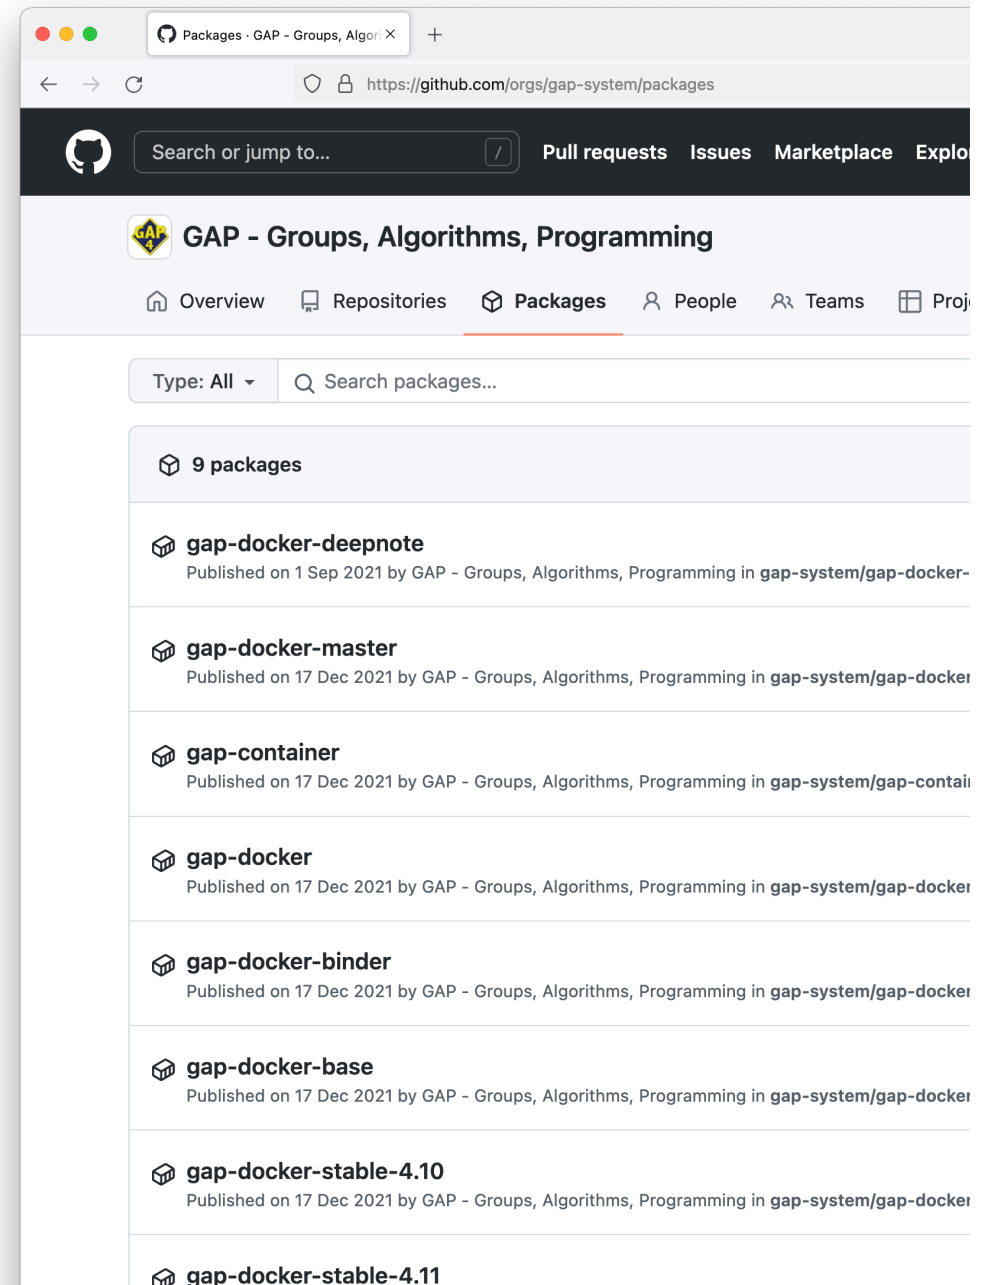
Packages · GAP - Groups, Algor

https://github.com/orgs/gap-system/packages

Search or jump to...
/
Pull requests Issues Marketplace Explo

GAP 4

GAP - Groups, Algorithms, Programming

Overview Repositories Packages People Teams Proj

Type: All
Search packages...

9 packages

gap-docker-deepnote
Published on 1 Sep 2021 by GAP - Groups, Algorithms, Programming in gap-system/gap-docker-

gap-docker-master
Published on 17 Dec 2021 by GAP - Groups, Algorithms, Programming in gap-system/gap-docker

gap-container
Published on 17 Dec 2021 by GAP - Groups, Algorithms, Programming in gap-system/gap-contai

gap-docker
Published on 17 Dec 2021 by GAP - Groups, Algorithms, Programming in gap-system/gap-docker

gap-docker-binder
Published on 17 Dec 2021 by GAP - Groups, Algorithms, Programming in gap-system/gap-docker

gap-docker-base
Published on 17 Dec 2021 by GAP - Groups, Algorithms, Programming in gap-system/gap-docker

gap-docker-stable-4.10
Published on 17 Dec 2021 by GAP - Groups, Algorithms, Programming in gap-system/gap-docker

gap-docker-stable-4.11